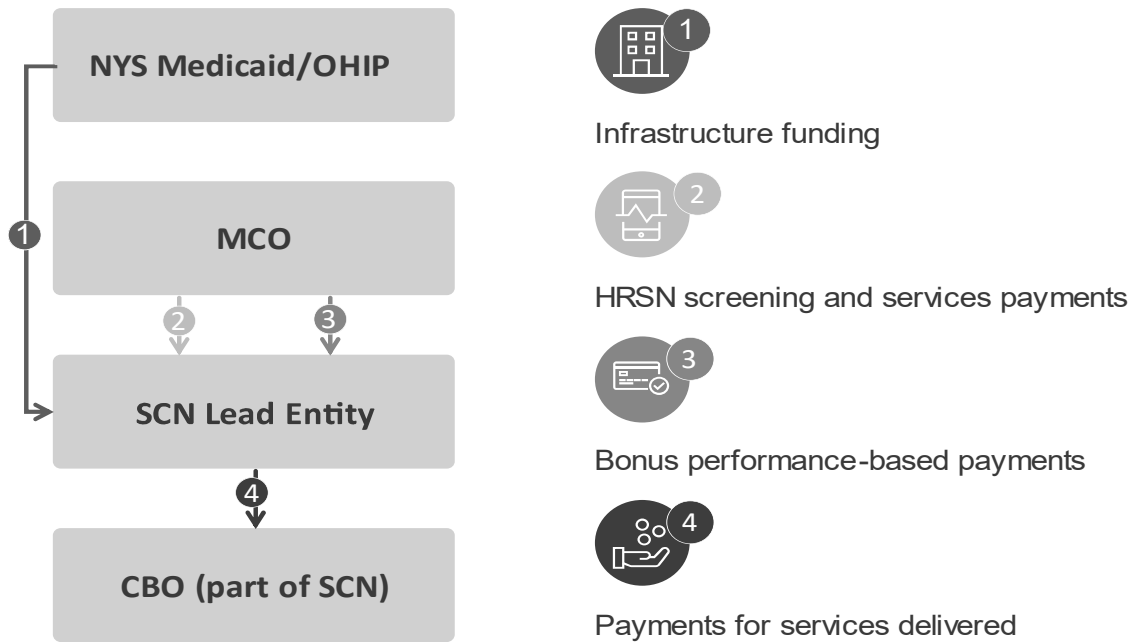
NYS Medicaid/OHIP

1

MCO

2

3

SCN Lead Entity

4

CBO (part of SCN)

1

Infrastructure funding

2

HRSN screening and services payments

3

Bonus performance-based payments

4

Payments for services delivered